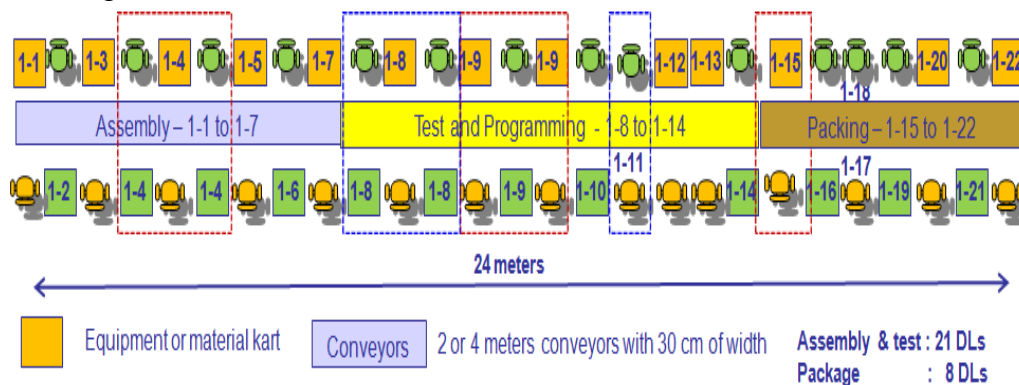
1-1 1-3 1-4 1-5 1-7 1-8 1-9 1-9 1-12 1-13 1-15 1-20 1-22

1-18

Assembly – 1-1 to 1-7

Test and Programming - 1-8 to 1-14

Packing – 1-15 to 1-22

1-11

1-17

1-2 1-4 1-4 1-6 1-8 1-8 1-9 1-10 1-14 1-16 1-19 1-21

24 meters

Equipment or material kart

Conveyors

2 or 4 meters conveyors with 30 cm of width

Assembly & test : 21 DLs
Package : 8 DLs